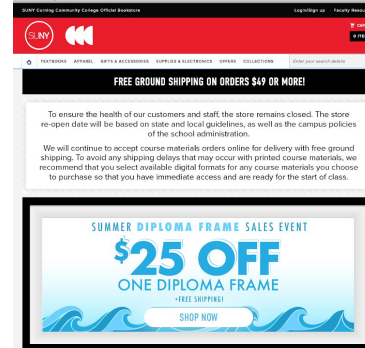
SUNY Corning Community College Official Bookstore

Login/Sign up Faculty Resou

SUNY

TEXTBOOKS APPAREL GIFTS & ACCESSORIES SUPPLIES & ELECTRONICS OFFERS COLLECTIONS

Enter your search details

FREE GROUND SHIPPING ON ORDERS $49 OR MORE!

To ensure the health of our customers and staff, the store remains closed. The store re-open date will be based on state and local guidelines, as well as the campus policies of the school administration.

We will continue to accept course materials orders online for delivery with free ground shipping. To avoid any shipping delays that may occur with printed course materials, we recommend that you select available digital formats for any course materials you choose to purchase so that you have immediate access and are ready for the start of class.

SUMMER DIPLOMA FRAME SALES EVENT

$25 OFF

ONE DIPLOMA FRAME

+FREE SHIPPING!

SHOP NOW